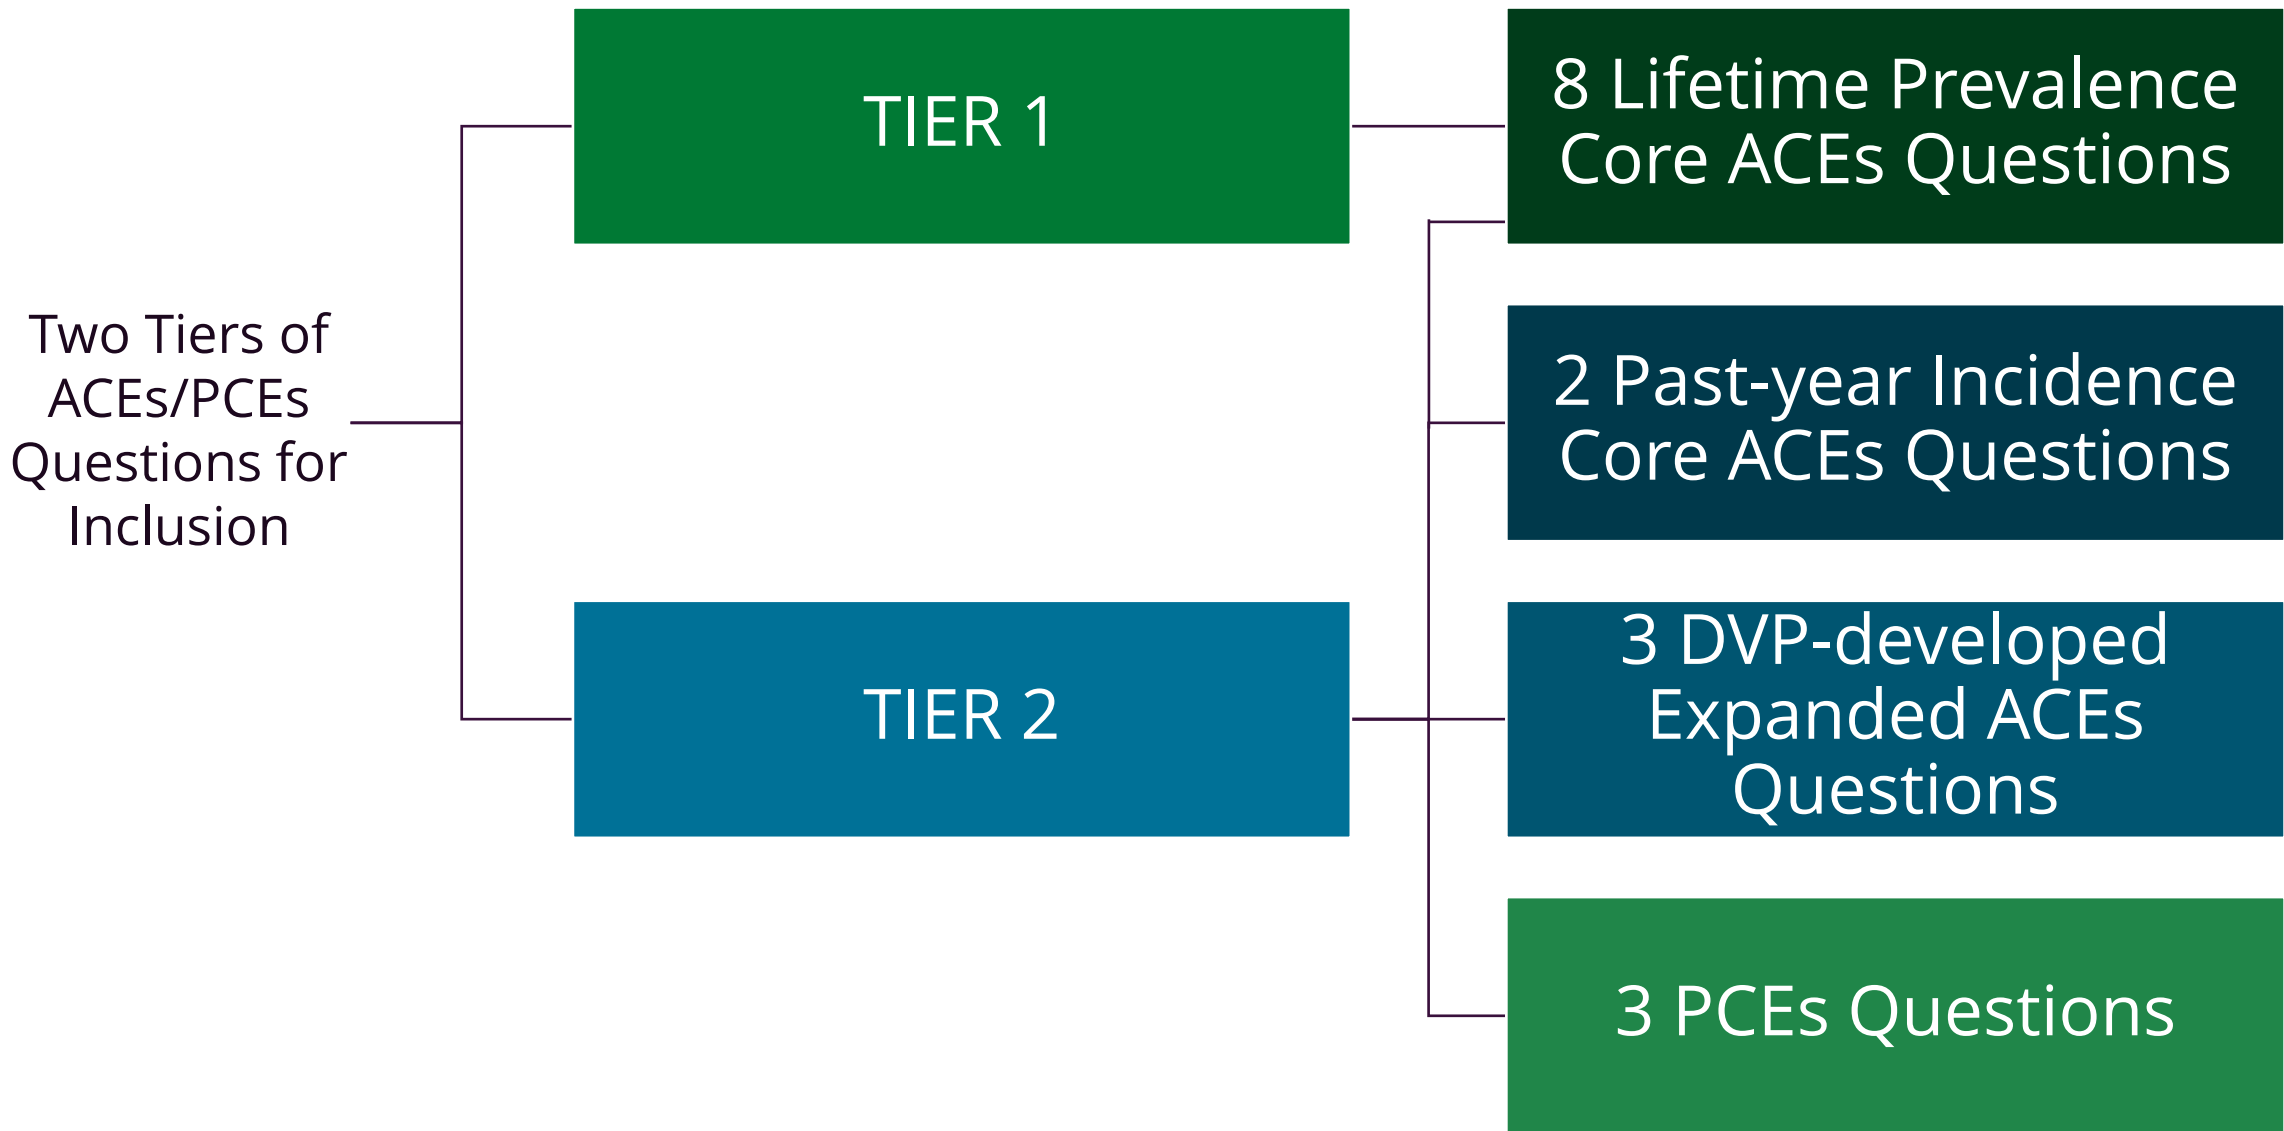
Two Tiers of ACEs/PCEs Questions for Inclusion

TIER 1

TIER 2

8 Lifetime Prevalence Core ACEs Questions

2 Past-year Incidence Core ACEs Questions

3 DVP-developed Expanded ACEs Questions

3 PCEs Questions